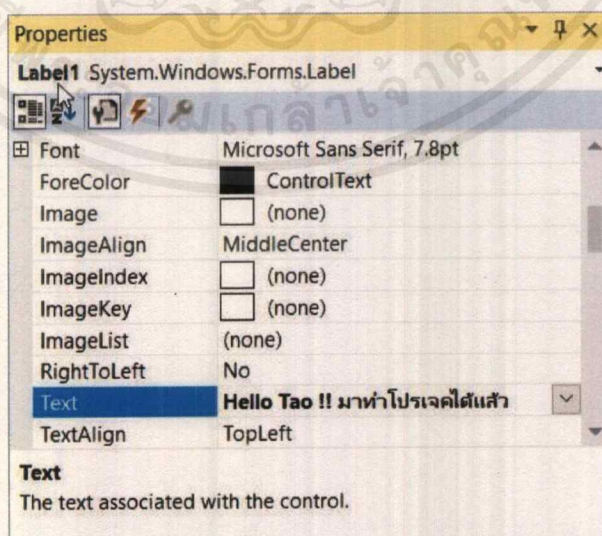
Properties

Label1 System.Windows.Forms.Label

| | |
|---|---|
| ⊞ Font | Microsoft Sans Serif, 7.8pt |
| ForeColor | ControlText |
| Image | (none) |
| ImageAlign | MiddleCenter |
| ImageIndex | (none) |
| ImageKey | (none) |
| ImageList | (none) |
| RightToLeft | No |
| Text | Hello Tao !! มาทำโปรเจคได้แล้ว |
| TextAlign | TopLeft |

Text
The text associated with the control.